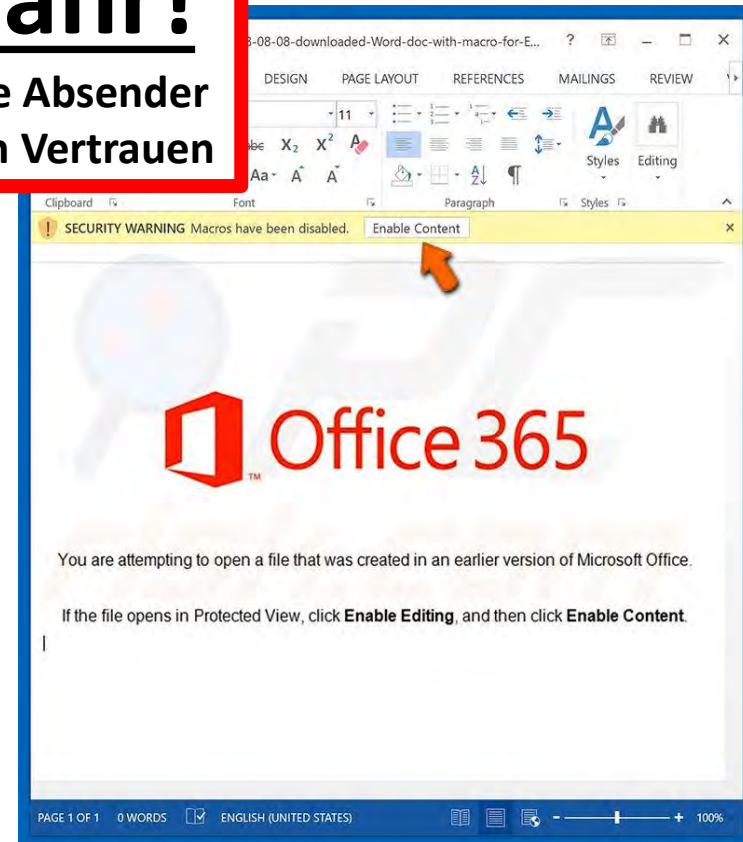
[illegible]am!

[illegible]e Absender
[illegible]n Vertrauen

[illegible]3-08-08-downloaded-Word-doc-with-macro-for-E... ? – □ ×

DESIGN PAGE LAYOUT REFERENCES MAILINGS REVIEW

11

$X_2$ $X^2$

Aa A A

Styles Editing

Clipboard Font Paragraph Styles

SECURITY WARNING Macros have been disabled. Enable Content ×

Office 365

You are attempting to open a file that was created in an earlier version of Microsoft Office.

If the file opens in Protected View, click **Enable Editing**, and then click **Enable Content**.

PAGE 1 OF 1 0 WORDS ENGLISH (UNITED STATES) + 100%